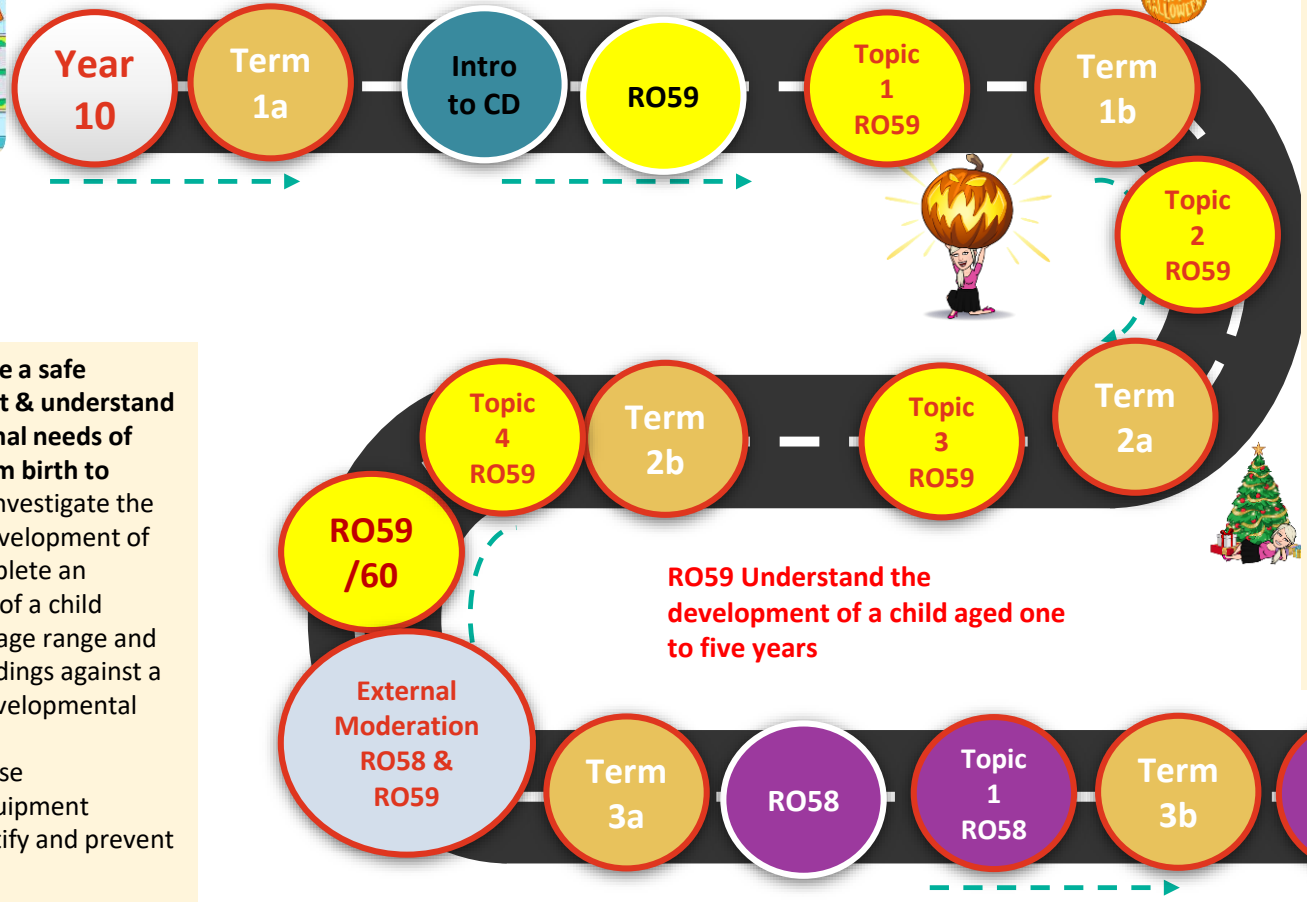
Year 10

Term 1a

Intro to CD

RO59

Topic 1 RO59

Term 1b

Topic 2 RO59

Term 2a

Topic 3 RO59

Term 2b

Topic 4 RO59

RO59 /60

External Moderation RO58 & RO59

Term 3a

RO58

Topic 1 RO58

Term 3b

RO59 Understand the development of a child aged one to five years

e a safe
t & understand
nal needs of
m birth to
nvestigate the
velopment of
plete an
of a child
age range and
dings against a
velopmental

se
uipment
tify and prevent